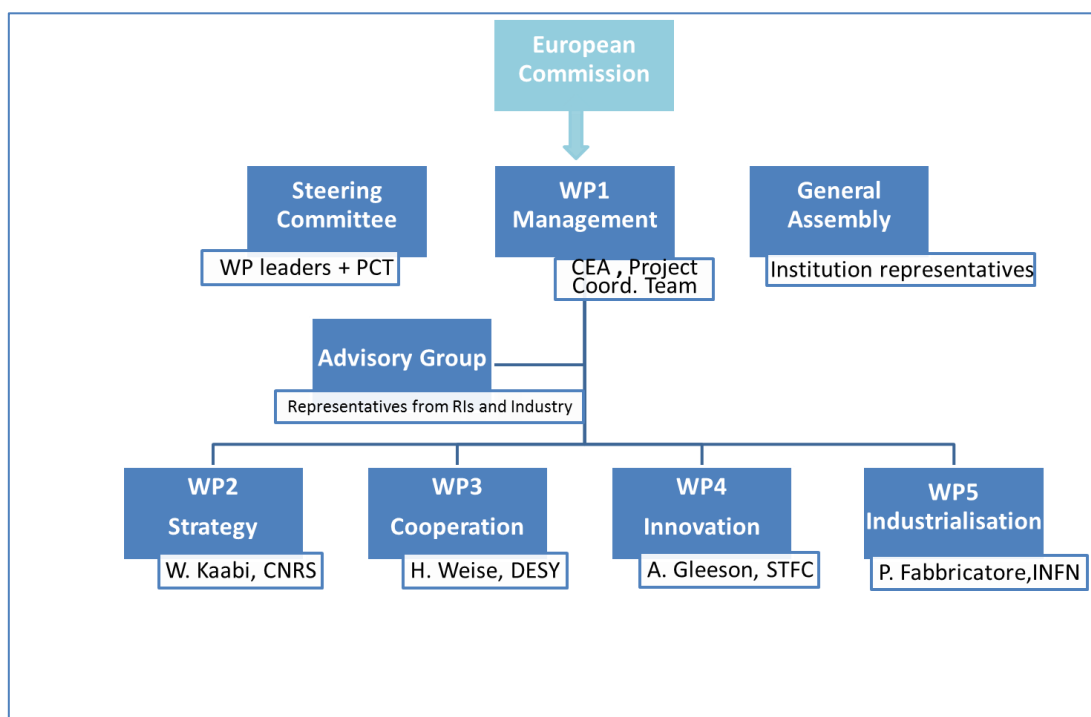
European Commission

Steering Committee

WP leaders + PCT

WP1 Management

CEA , Project Coord. Team

General Assembly

Institution representatives

Advisory Group

Representatives from RIs and Industry

WP2 Strategy

W. Kaabi, CNRS

WP3 Cooperation

H. Weise, DESY

WP4 Innovation

A. Gleeson, STFC

WP5 Industrialisation

P. Fabbricatore,INFN